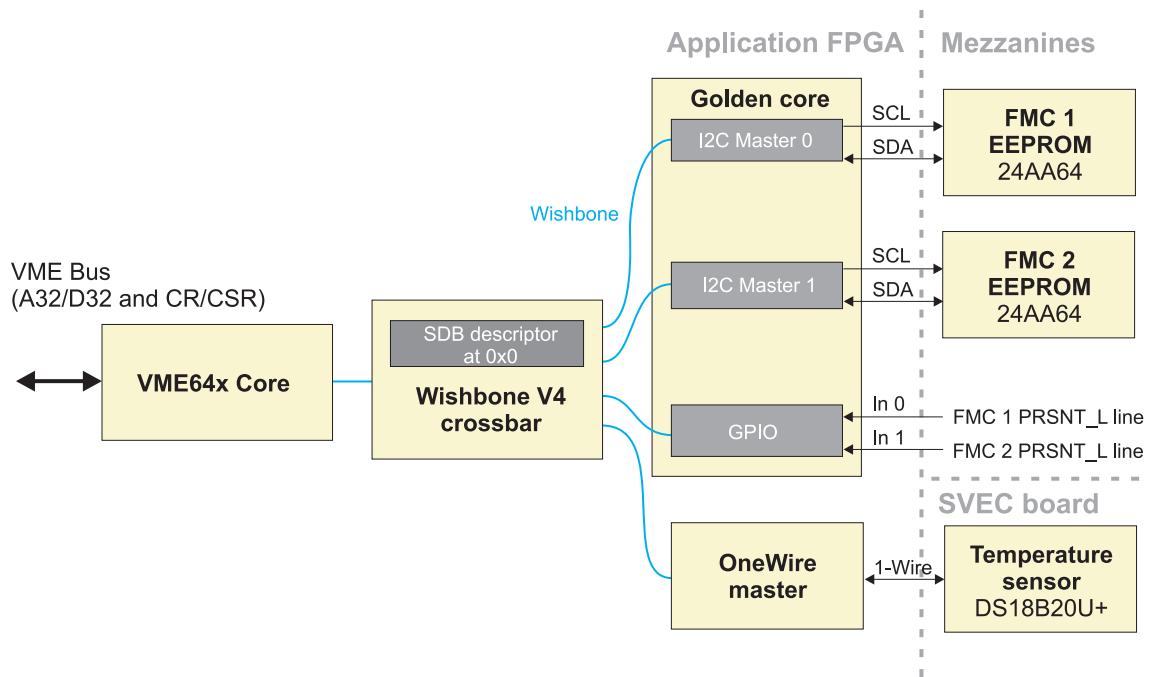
Application FPGA

Mezzanines

Golden core

I2C Master 0

SCL

SDA

FMC 1 EEPROM 24AA64

Wishbone

VME Bus (A32/D32 and CR/CSR)

I2C Master 1

SCL

SDA

FMC 2 EEPROM 24AA64

SDB descriptor at 0x0

VME64x Core

Wishbone V4 crossbar

GPIO

In 0

In 1

FMC 1 PRSNT_L line

FMC 2 PRSNT_L line

SVEC board

OneWire master

1-Wire

Temperature sensor DS18B20U+